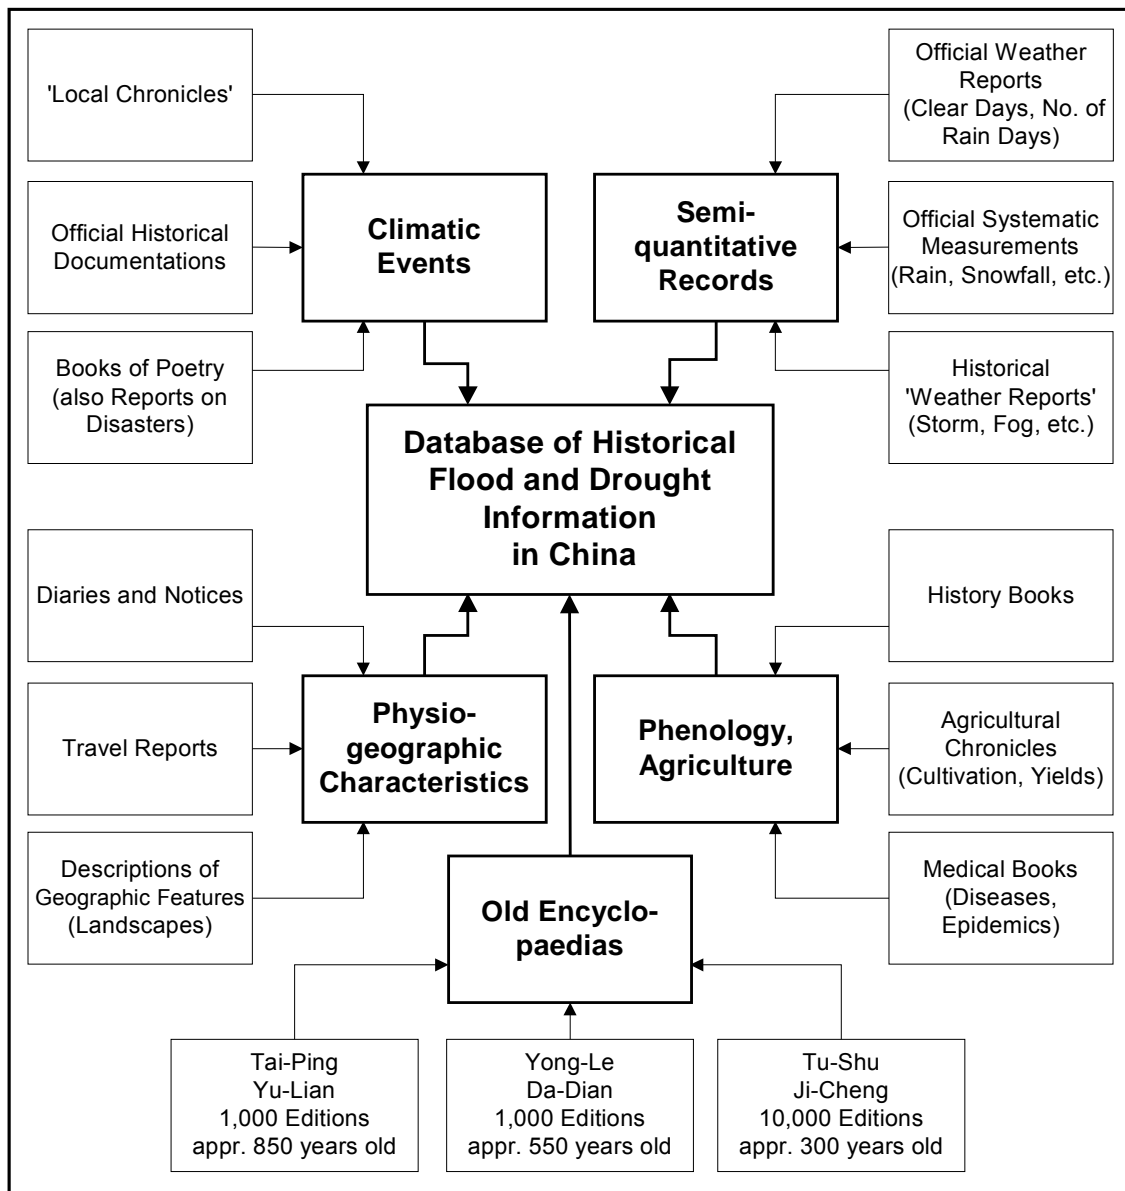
'Local Chronicles'

Official Historical Documentations

Books of Poetry (also Reports on Disasters)

Climatic Events

Semi-quantitative Records

Official Weather Reports (Clear Days, No. of Rain Days)

Official Systematic Measurements (Rain, Snowfall, etc.)

Historical 'Weather Reports' (Storm, Fog, etc.)

Database of Historical Flood and Drought Information in China

Diaries and Notices

Travel Reports

Descriptions of Geographic Features (Landscapes)

Physio-geographic Characteristics

Phenology, Agriculture

History Books

Agricultural Chronicles (Cultivation, Yields)

Medical Books (Diseases, Epidemics)

Old Encyclopaedias

Tai-Ping Yu-Lian 1,000 Editions appr. 850 years old

Yong-Le Da-Dian 1,000 Editions appr. 550 years old

Tu-Shu Ji-Cheng 10,000 Editions appr. 300 years old